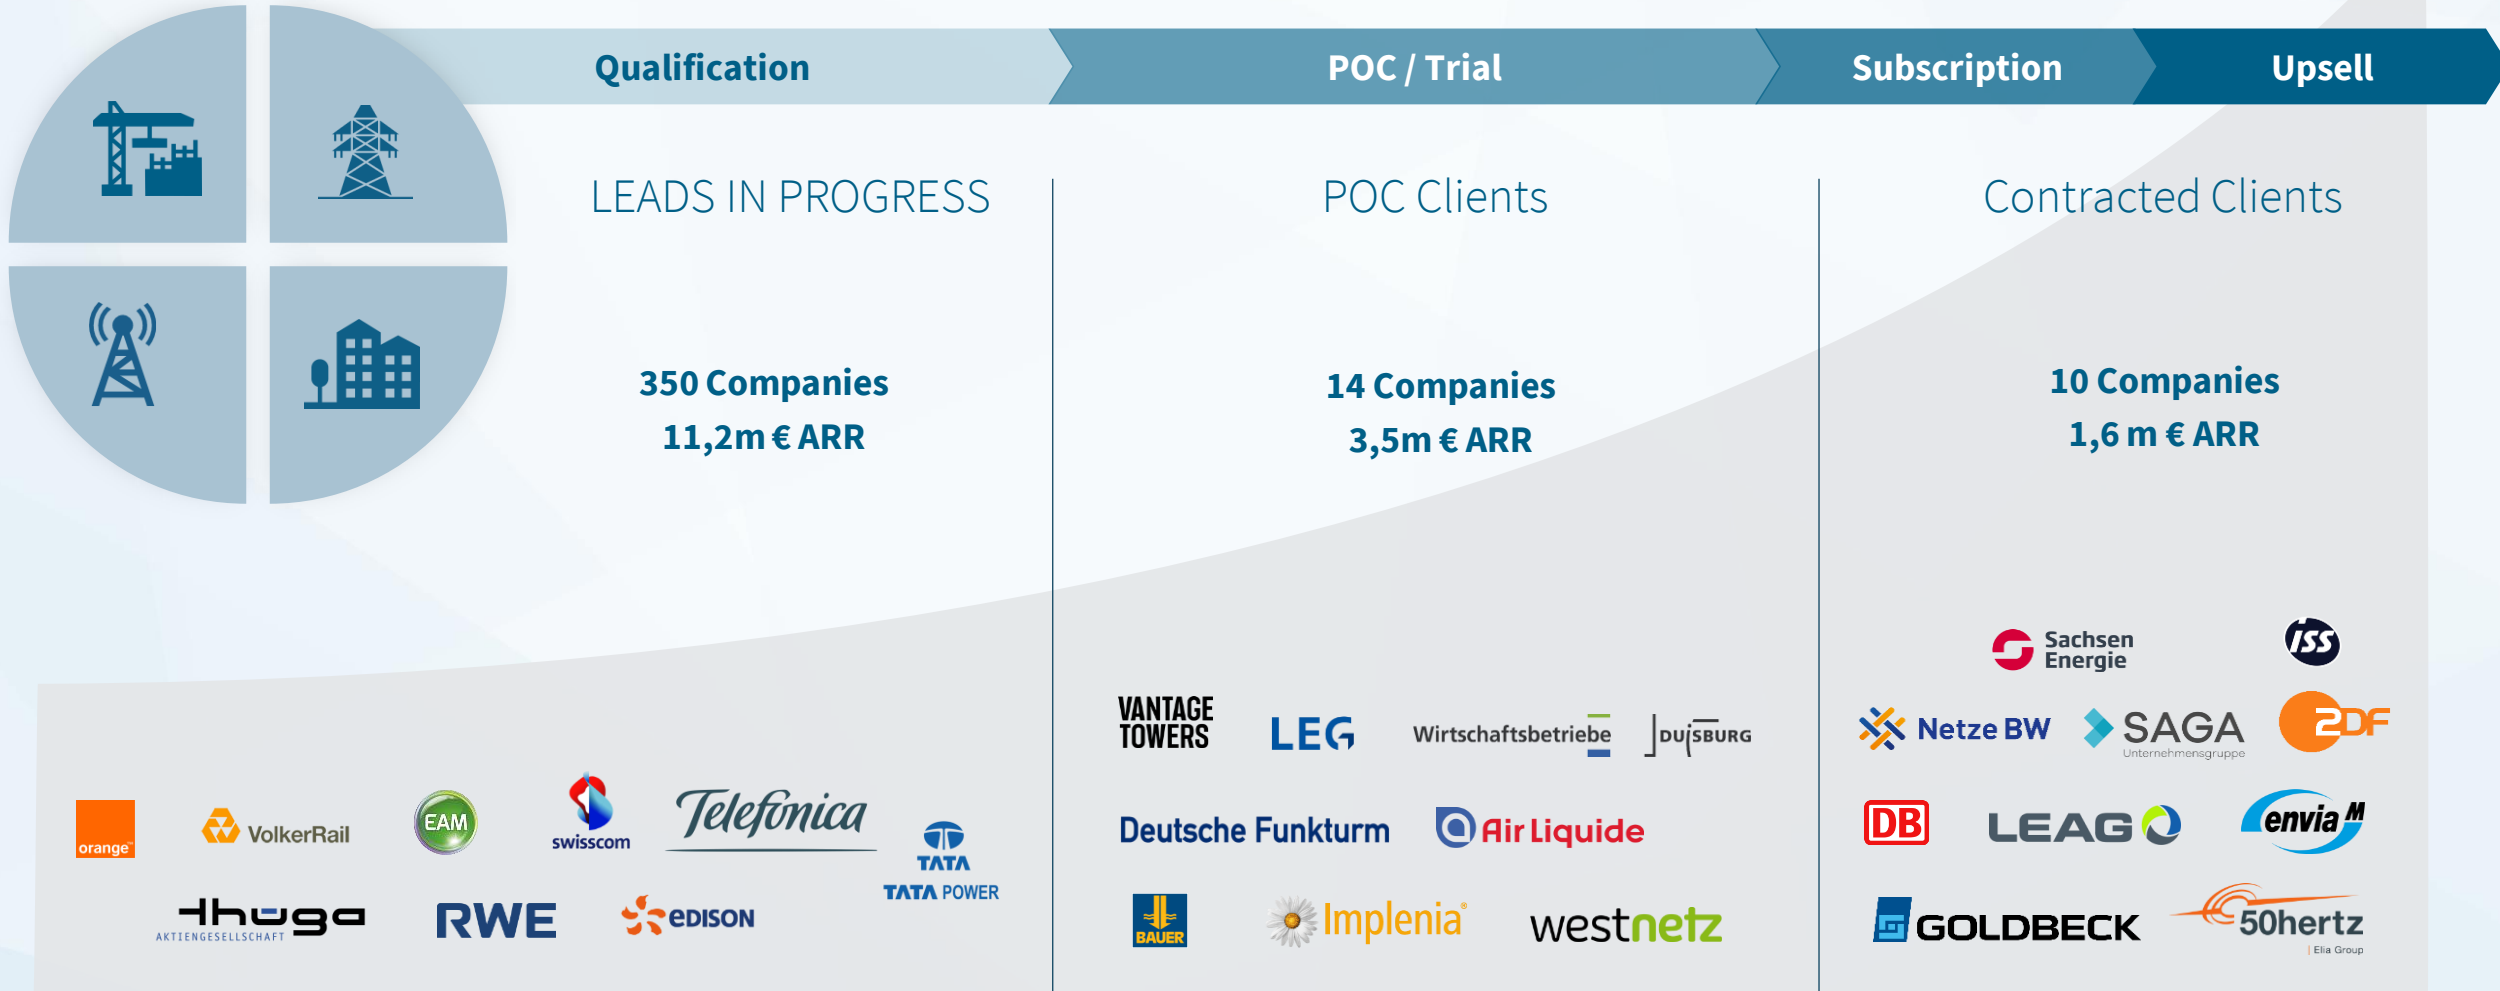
Qualification

POC / Trial

Subscription

Upsell

LEADS IN PROGRESS

350 Companies
11,2m € ARR

POC Clients

14 Companies
3,5m € ARR

Contracted Clients

10 Companies
1,6 m € ARR

orange

VolkerRail

EAM

swisscom

Telefonica

TATA

TATA POWER

thuga AKTIENGESELLSCHAFT

RWE

EDISON

VANTAGE TOWERS

LEG

Wirtschaftsbetriebe DUISBURG

Deutsche Funkturm

Air Liquide

BAUER

Implenia

westnetz

Sachsen Energie

ISS

Netze BW

SAGA Unternehmensgruppe

ZDF

DB

LEAG

enviaM

GOLDBECK

50hertz Elia Group